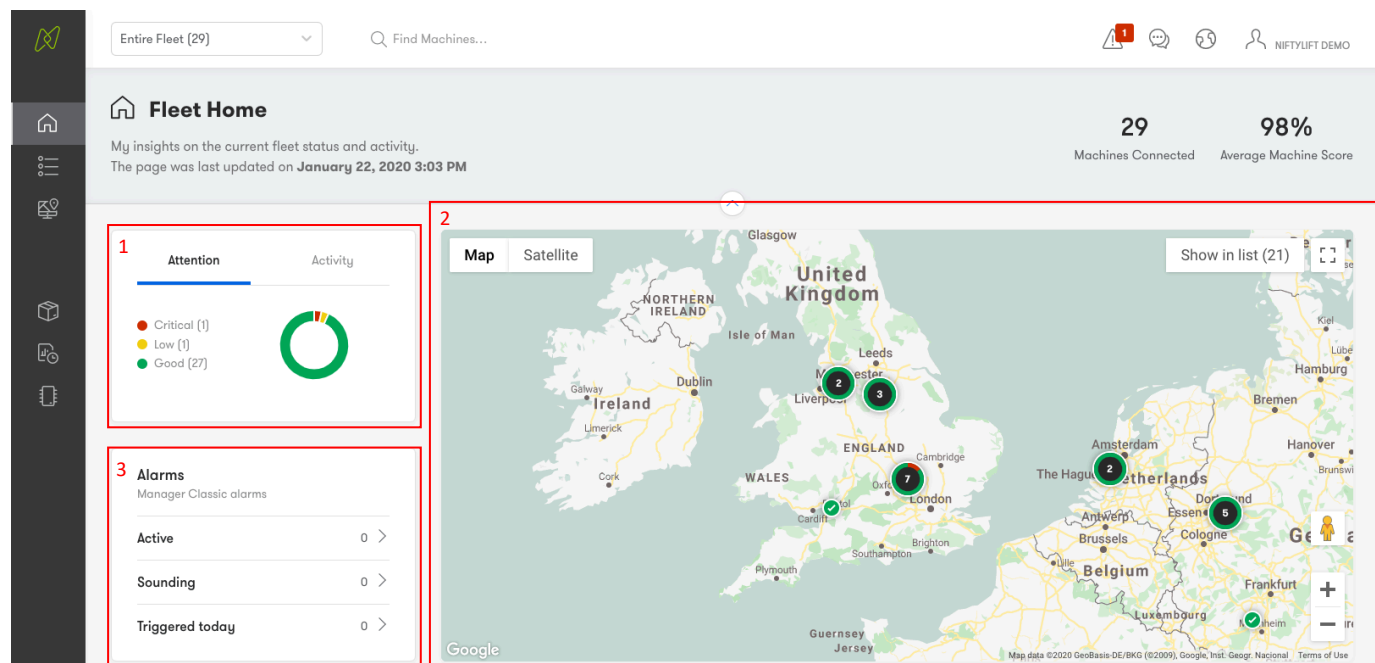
Entire Fleet (29)

Find Machines...

1

NIFTYLIFT DEMO

Fleet Home

My insights on the current fleet status and activity.
The page was last updated on **January 22, 2020 3:03 PM**

29
Machines Connected

98%
Average Machine Score

1

Attention

Activity

Critical (1)
Low (1)
Good (27)

2

Map

Satellite

Show in list (21)

Glasgow
United Kingdom
NORTHERN IRELAND
Isle of Man
Leeds
Manchester
Liverpool
2
3
Galway
Ireland
Dublin
Limerick
Cork
ENGLAND
Cambridge
WALES
Oxford
7
London
Bristol
Cardiff
Southampton
Brighton
Plymouth
Guernsey
Jersey
Kiel
Hamburg
Bremen
Amsterdam
2
The Hague
Netherlands
Hanover
Brunswi
Antwerp
Dortmund
Essen
5
Brussels
Cologne
Ge
Belgium
Lille
Frankfurt
Luxembourg
Mannheim

Google

Map data ©2020 GeoBasis-DE/BKG (©2009), Google, Inst. Geogr. Nacional   Terms of Use

3

Alarms
Manager Classic alarms

Active 0

Sounding 0

Triggered today 0